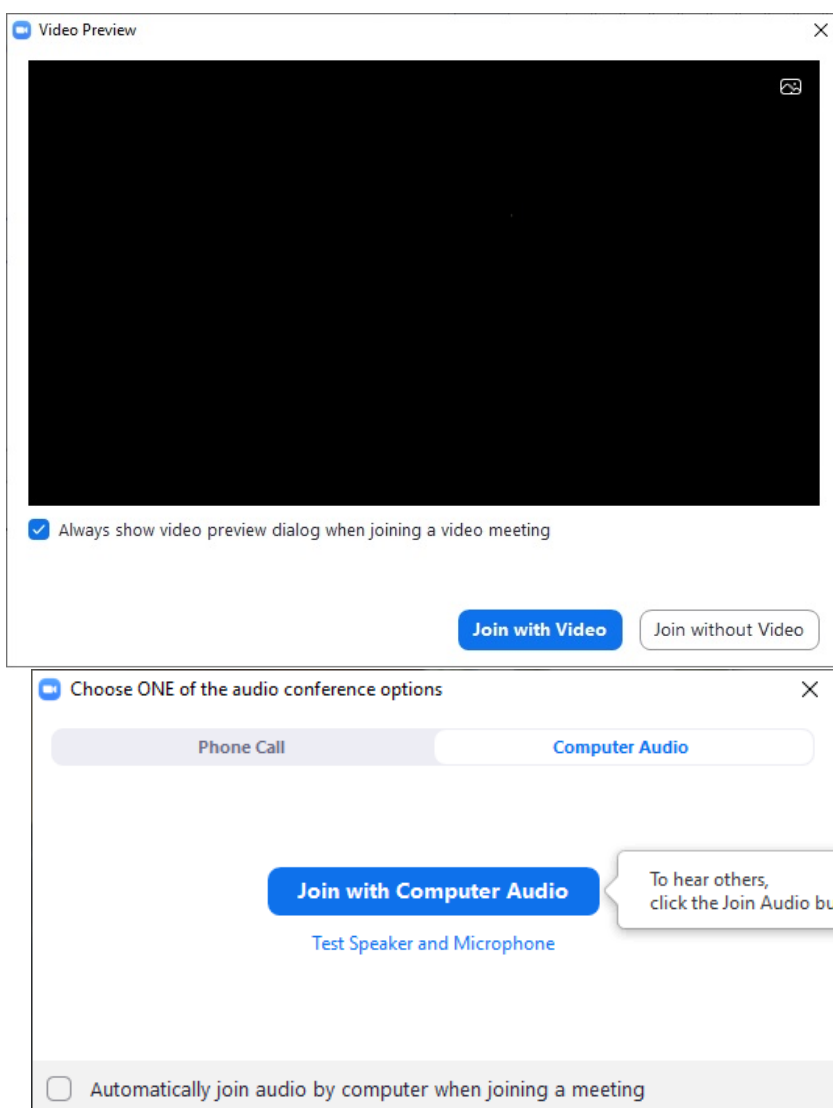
Video Preview

Always show video preview dialog when joining a video meeting

Join with Video

Join without Video

Choose ONE of the audio conference options

Phone Call

Computer Audio

Join with Computer Audio

To hear others, click the Join Audio bu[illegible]

Test Speaker and Microphone

Automatically join audio by computer when joining a meeting